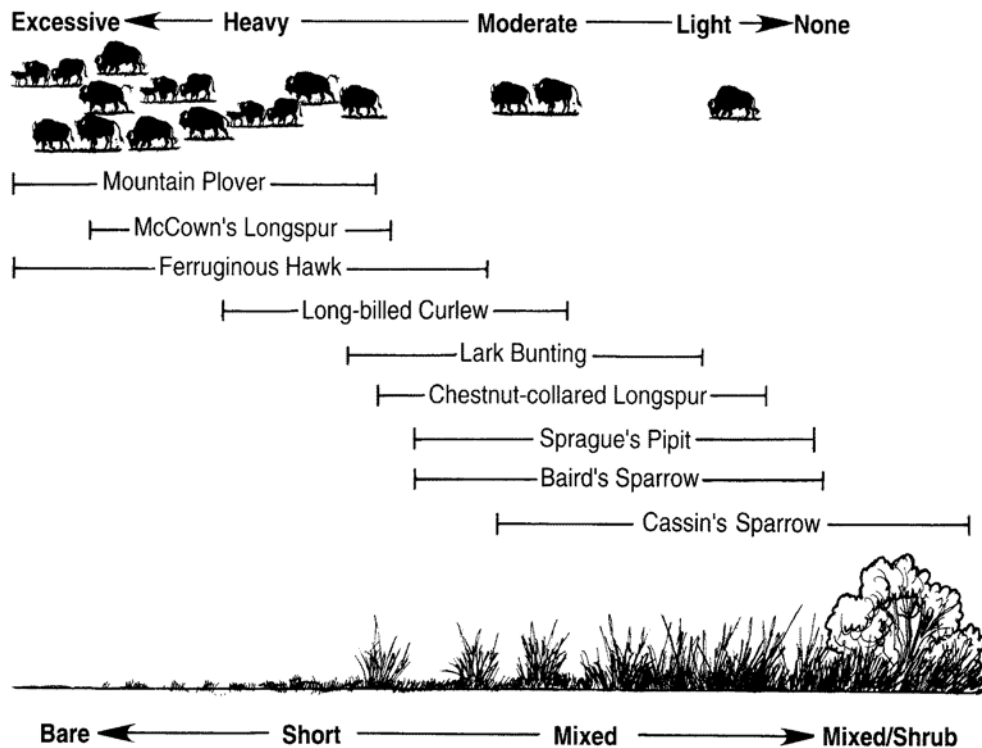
Excessive ← Heavy — Moderate — Light → None

Mountain Plover

McCown's Longspur

Ferruginous Hawk

Long-billed Curlew

Lark Bunting

Chestnut-collared Longspur

Sprague's Pipit

Baird's Sparrow

Cassin's Sparrow

Bare ← Short — Mixed → Mixed/Shrub